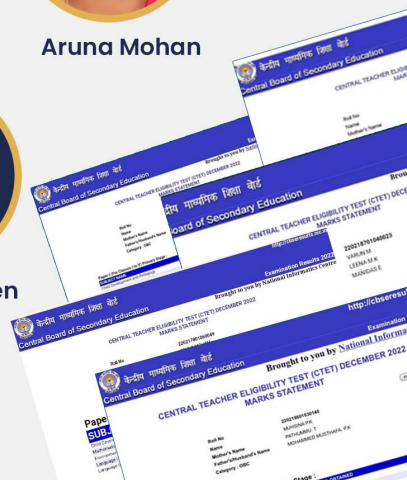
Aruna Mohan

केन्द्रीय माध्यमिक शिक्षा बोर्ड
Central Board of Secondary Education
CENTRAL TEACHER ELIGIBILITY TEST (CTET) DECEMBER 2022 MARKS STATEMENT
Roll No
Name
Mother's Name

केन्द्रीय माध्यमिक शिक्षा बोर्ड
Central Board of Secondary Education
Brought to you by National
CENTRAL TEACHER ELIGIBILITY TEST (CTET) DECEMBER 2022
Roll No
Name
Mother's Name
Father's/Husband's Name
Category : OBC

केन्द्रीय माध्यमिक शिक्षा बोर्ड
Central Board of Secondary Education
http://cbseresults.nic.in
CENTRAL TEACHER ELIGIBILITY TEST (CTET) DECEMBER 2022 MARKS STATEMENT
220218701040023
VARUN M
LEENA M K
MANDAS E

en

केन्द्रीय माध्यमिक शिक्षा बोर्ड
Central Board of Secondary Education
Examination Results 2022
Brought to you by National Informatics Centre
CENTRAL TEACHER ELIGIBILITY TEST (CTET) DECEMBER 2022
220217901060649
Roll No
http://cbseresu
Examination

केन्द्रीय माध्यमिक शिक्षा बोर्ड
Brought to you by National Informa
CENTRAL TEACHER ELIGIBILITY TEST (CTET) DECEMBER 2022 MARKS STATEMENT
Roll No
Name
Mother's Name
Father's/Husband's Name
Category : OBC
220218601030148
MUHSINA P.K
PATHUMMU .T
MOHAMMED MUSTHAFA. P.K
Pape
SUB
Stage :